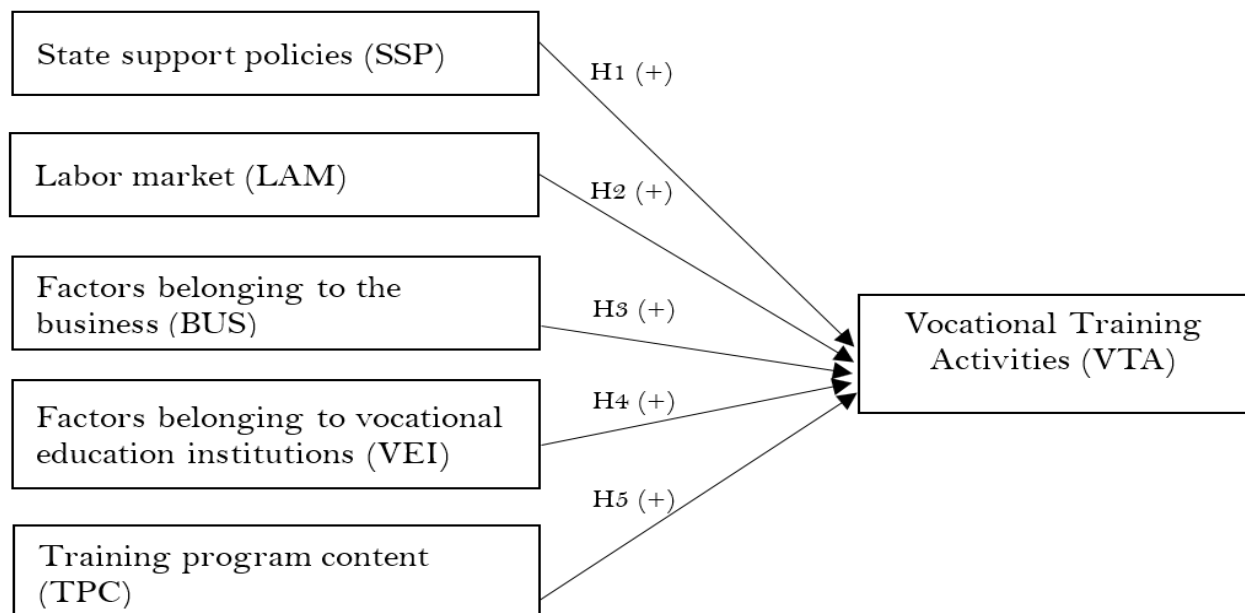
State support policies (SSP)

H1 (+)

Labor market (LAM)

H2 (+)

Factors belonging to the business (BUS)

H3 (+)

Vocational Training Activities (VTA)

Factors belonging to vocational education institutions (VEI)

H4 (+)

H5 (+)

Training program content (TPC)